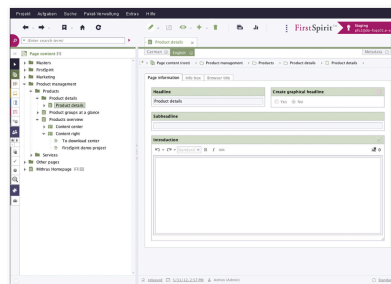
Projekt Aufgaben Suche Paket-Verwaltung Extras Hilfe

FirstSpirit

Enter search term

Page content (?)

Masters
FirstSpirit
Marketing
Product management
Products
Product details
Product details
Product groups at a glance
Products overview
Content center
Content right
To download center
FirstSpirit demo project
Services
Other pages
Mithras Homepage

Product details

Deutsch English

Metadata

Page content (root) > Product management > Products > Product details > Product details

Page information Info box Browser title

Headline
Product details

Create graphical headline
Yes No

Subheadline

Introduction

Released 5/31/11 2:57 PM Admin statistics